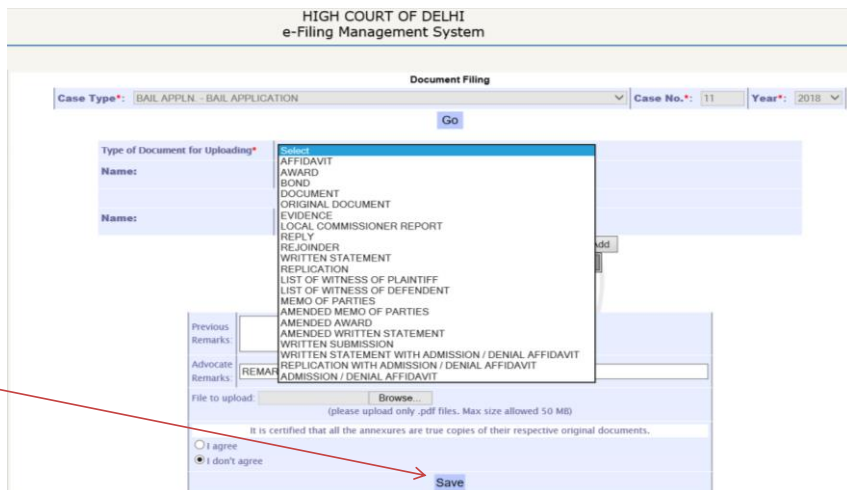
HIGH COURT OF DELHI
e-Filing Management System

Document Filing

Case Type*: BAIL APPLN. - BAIL APPLICATION

Case No.*: 11

Year*: 2018

Go

Type of Document for Uploading*

Select
AFFIDAVIT
AWARD
BOND
DOCUMENT
ORIGINAL DOCUMENT
EVIDENCE
LOCAL COMMISSIONER REPORT
REPLY
REJOINDER
WRITTEN STATEMENT
REPLICATION
LIST OF WITNESS OF PLAINTIFF
LIST OF WITNESS OF DEFENDENT
MEMO OF PARTIES
AMENDED MEMO OF PARTIES
AMENDED AWARD
AMENDED WRITTEN STATEMENT
WRITTEN SUBMISSION
WRITTEN STATEMENT WITH ADMISSION / DENIAL AFFIDAVIT
REPLICATION WITH ADMISSION / DENIAL AFFIDAVIT
ADMISSION / DENIAL AFFIDAVIT

Name:

Name:

Add

Previous Remarks:

Advocate Remarks: REMAR

File to upload: Browse...
(please upload only .pdf files. Max size allowed 50 MB)

It is certified that all the annexures are true copies of their respective original documents.

I agree
I don't agree

Save